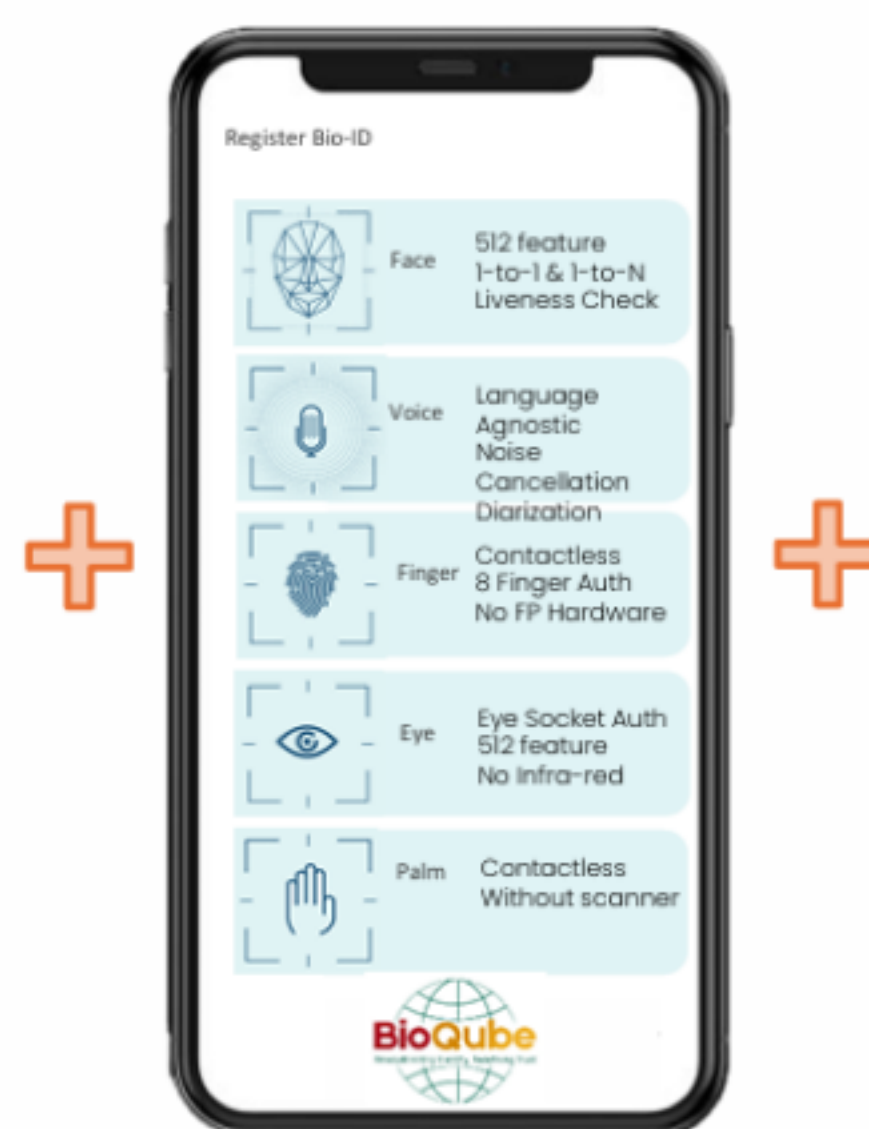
Register Bio-ID

Face
512 feature
1-to-1 & 1-to-N
Liveness Check

Voice
Language Agnostic
Noise Cancellation
Diarization

Finger
Contactless
8 Finger Auth
No FP Hardware

Eye
Eye Socket Auth
512 feature
No Infra-red

Palm
Contactless
Without scanner

BioQube
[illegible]